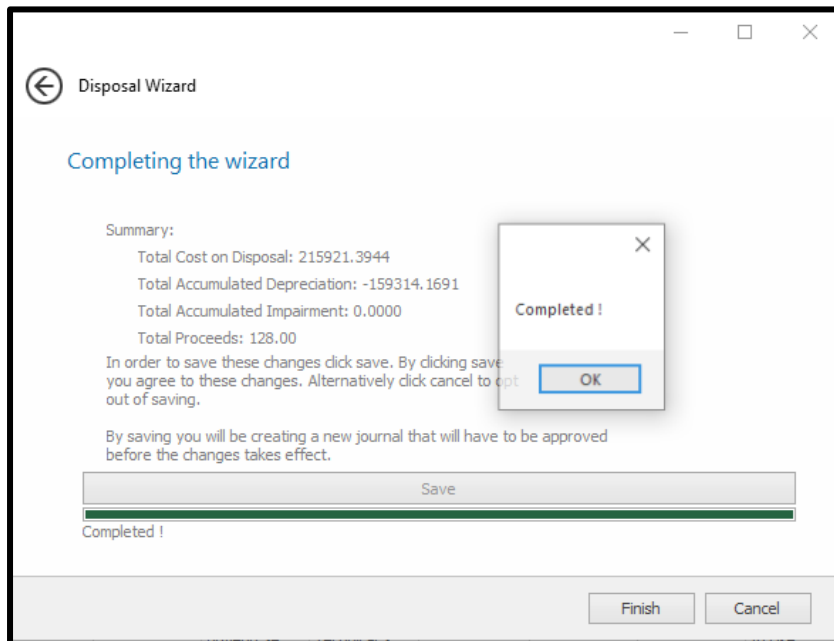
Disposal Wizard

Completing the wizard

Summary:

Total Cost on Disposal: 215921.3944

Total Accumulated Depreciation: -159314.1691

Total Accumulated Impairment: 0.0000

Total Proceeds: 128.00

In order to save these changes click save. By clicking save you agree to these changes. Alternatively click cancel to opt out of saving.

By saving you will be creating a new journal that will have to be approved before the changes takes effect.

Completed !

OK

Save

Completed !

Finish

Cancel